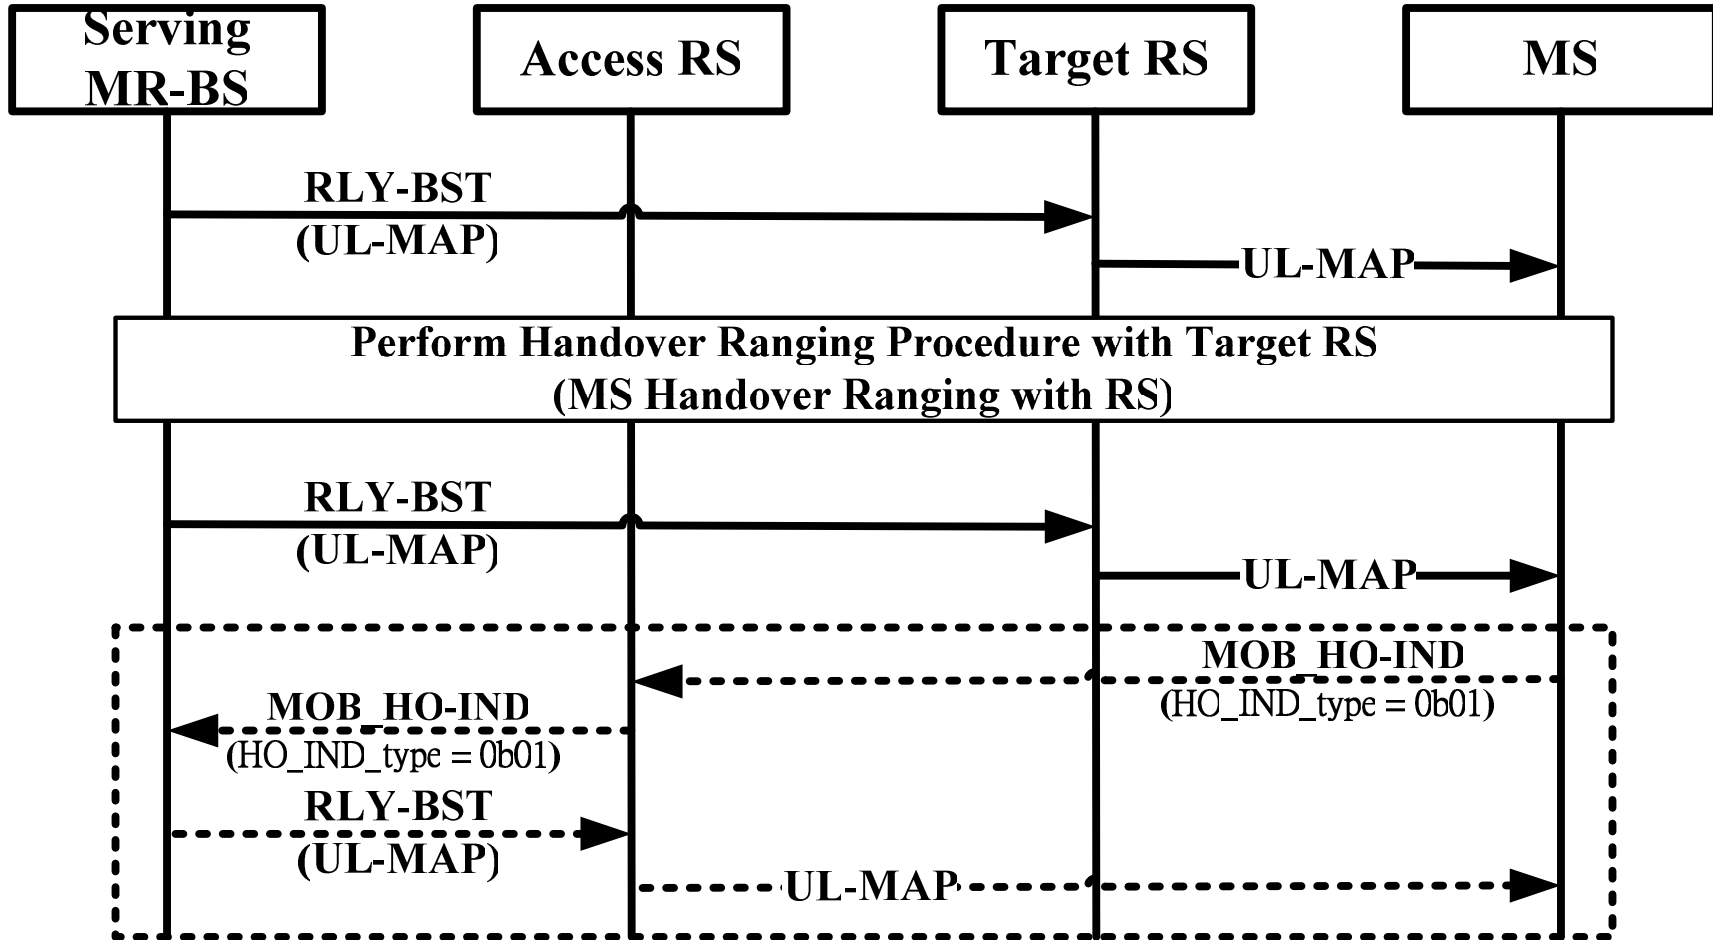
Serving MR-BS

Access RS

Target RS

MS

RLY-BST
(UL-MAP)

UL-MAP

Perform Handover Ranging Procedure with Target RS
(MS Handover Ranging with RS)

RLY-BST
(UL-MAP)

UL-MAP

MOB_HO-IND
(HO_IND_type = 0b01)

MOB_HO-IND
(HO_IND_type = 0b01)

RLY-BST
(UL-MAP)

UL-MAP